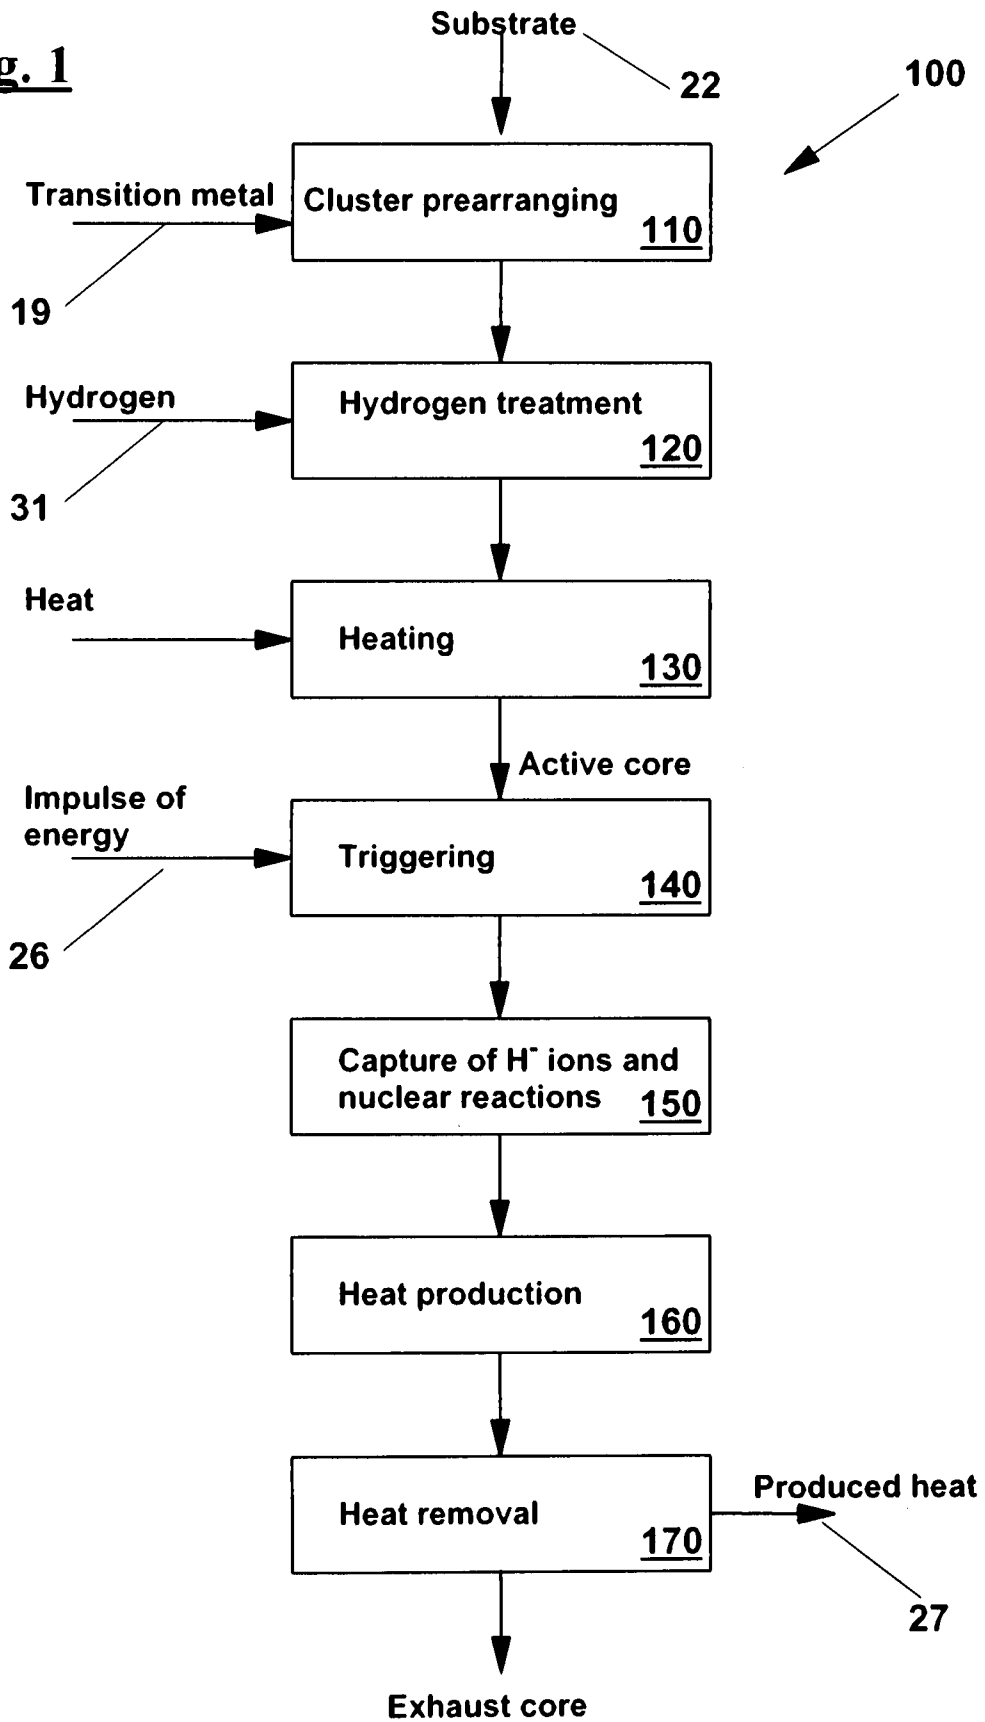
g. 1

Substrate

22

100

Transition metal

Cluster prearranging 110

19

Hydrogen

Hydrogen treatment 120

31

Heat

Heating 130

Active core

Impulse of energy

Triggering 140

26

Capture of H$^-$ ions and nuclear reactions 150

Heat production 160

Heat removal 170

Produced heat

27

Exhaust core